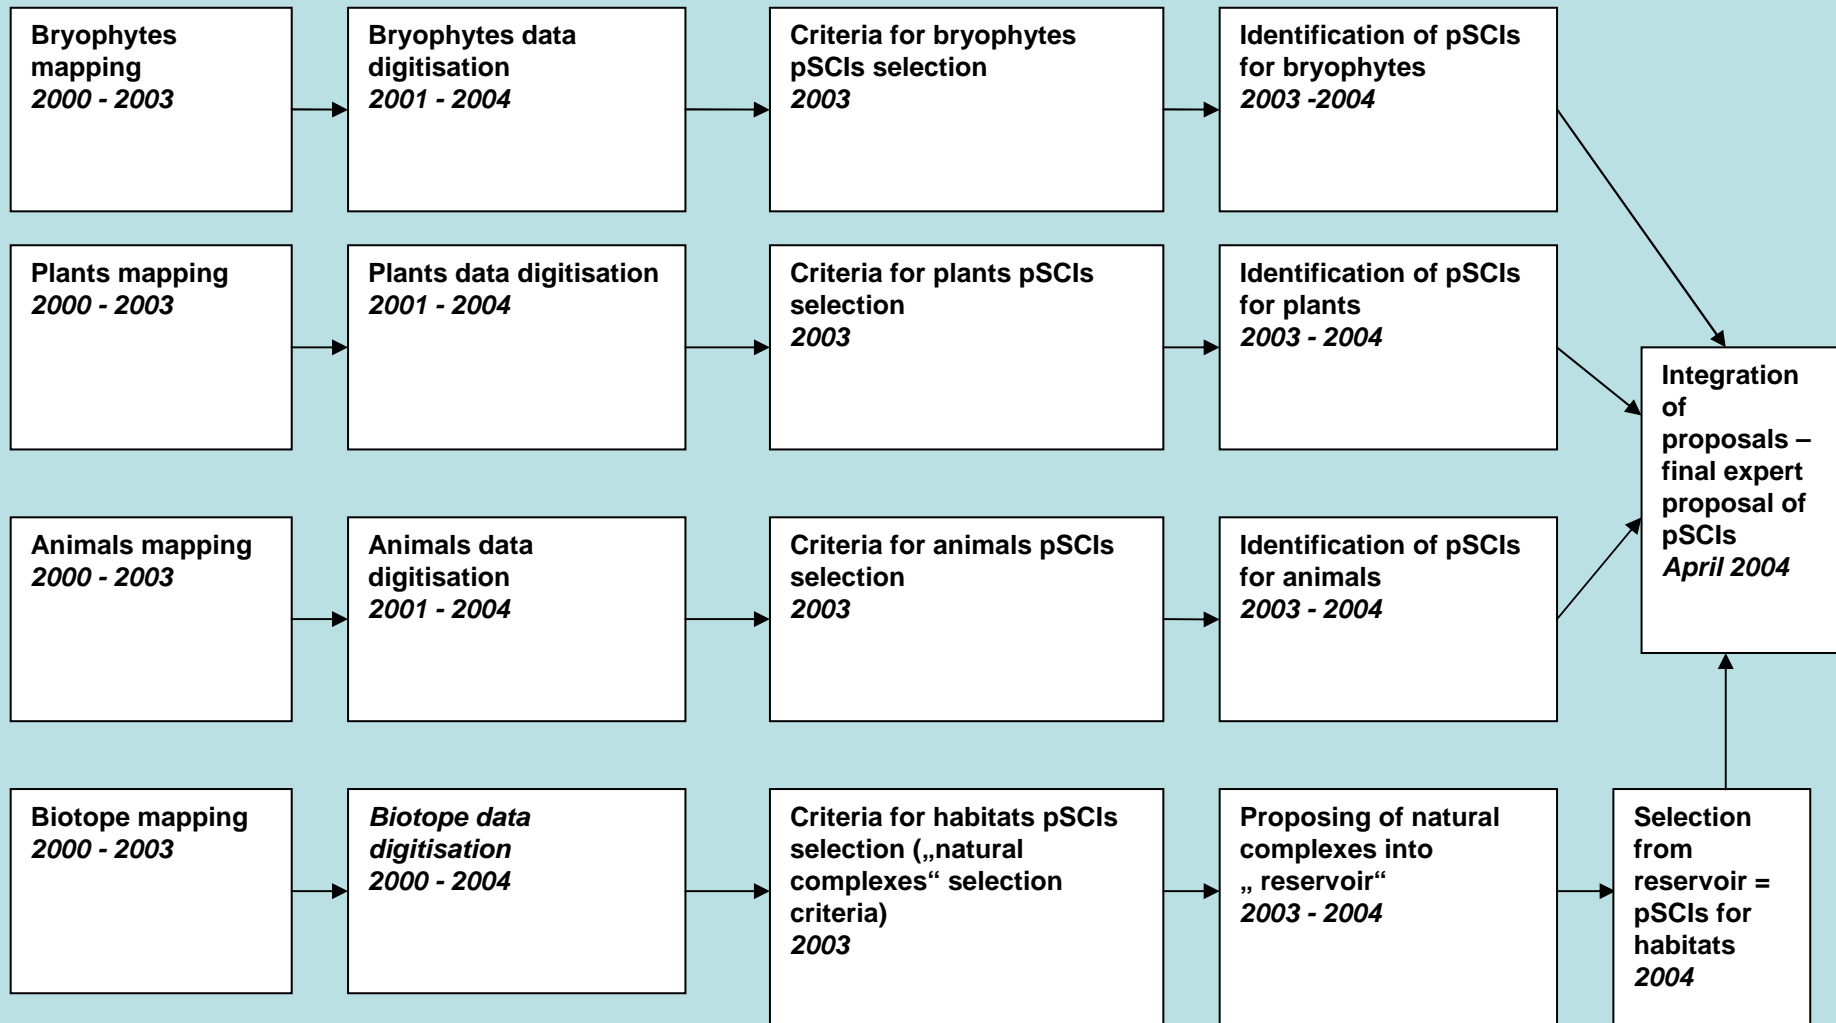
Bryophytes mapping
2000 - 2003

Bryophytes data digitisation
2001 - 2004

Criteria for bryophytes pSCIs selection
2003

Identification of pSCIs for bryophytes
2003 -2004

Plants mapping
2000 - 2003

Plants data digitisation
2001 - 2004

Criteria for plants pSCIs selection
2003

Identification of pSCIs for plants
2003 - 2004

Integration of proposals – final expert proposal of pSCIs
April 2004

Animals mapping
2000 - 2003

Animals data digitisation
2001 - 2004

Criteria for animals pSCIs selection
2003

Identification of pSCIs for animals
2003 - 2004

Biotope mapping
2000 - 2003

Biotope data digitisation
2000 - 2004

Criteria for habitats pSCIs selection („natural complexes“ selection criteria)
2003

Proposing of natural complexes into „ reservoir“
2003 - 2004

Selection from reservoir = pSCIs for habitats
2004